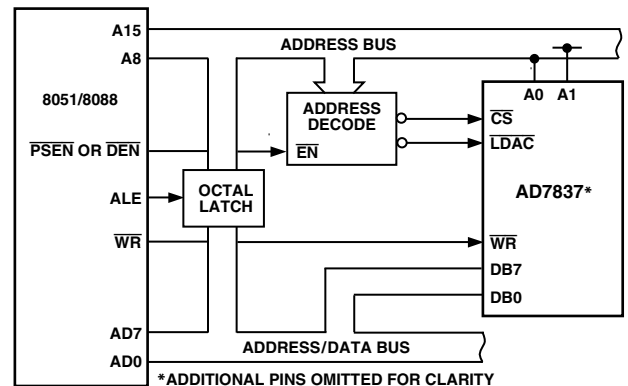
A15
A8
8051/8088
$\overline{\text{PSEN}}$ OR $\overline{\text{DEN}}$
ALE
$\overline{\text{WR}}$
AD7
AD0
ADDRESS BUS
ADDRESS DECODE
$\overline{\text{EN}}$
OCTAL LATCH
A0 A1
$\overline{\text{CS}}$
$\overline{\text{LDAC}}$
AD7837*
$\overline{\text{WR}}$
DB7
DB0
ADDRESS/DATA BUS
*ADDITIONAL PINS OMITTED FOR CLARITY